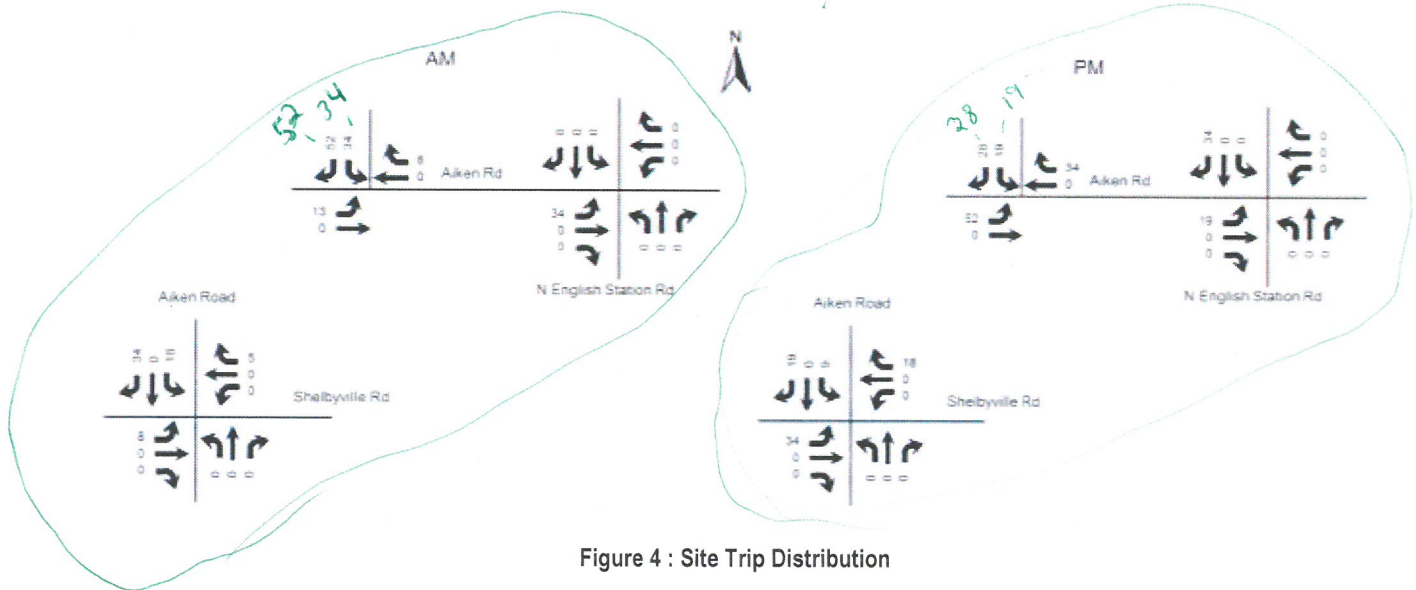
AM

N

52 34

52 34

6
0

Aiken Rd

13
0

0 0 0

0
0
0

34
0
0

0 0 0

N English Station Rd

Aiken Road

34 0 8

5
0
0

Shelbyville Rd

8
0
0

0 0 0

PM

28 19

28 19

34
0

Aiken Rd

52
0

34 0 0

0
0
0

19
0
0

0 0 0

N English Station Rd

Aiken Road

19 0 0

18
0
0

Shelbyville Rd

34
0
0

0 0 0

Figure 4 : Site Trip Distribution